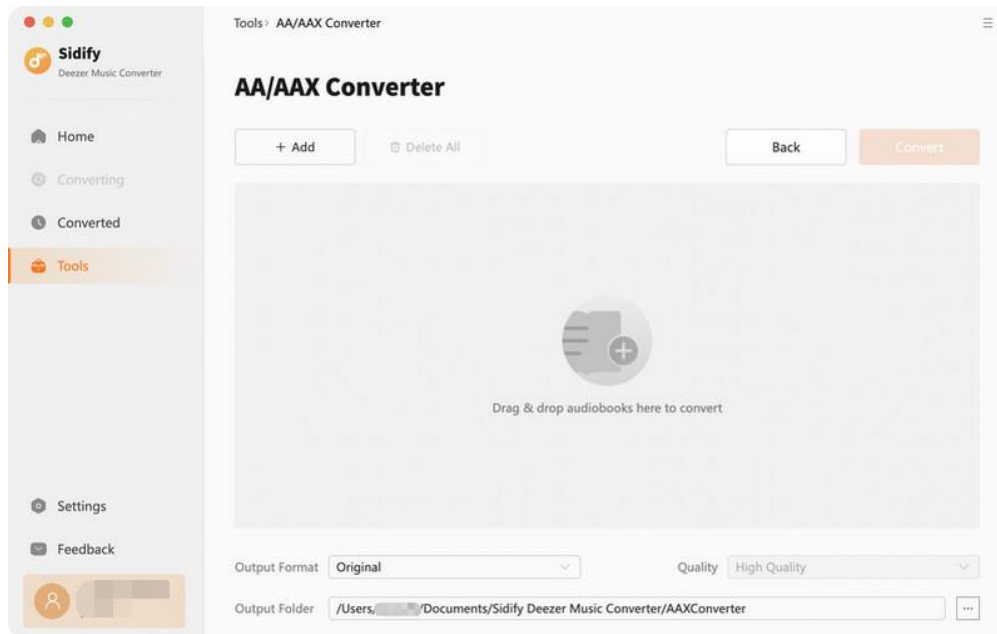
Sidify
Deezer Music Converter

Home
Converting
Converted
Tools

Settings
Feedback

Tools > AA/AAX Converter

AA/AAX Converter

+ Add
Delete All
Back
Convert

Drag & drop audiobooks here to convert

Output Format Original
Quality High Quality
Output Folder /Users/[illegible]/Documents/Sidify Deezer Music Converter/AAXConverter
...